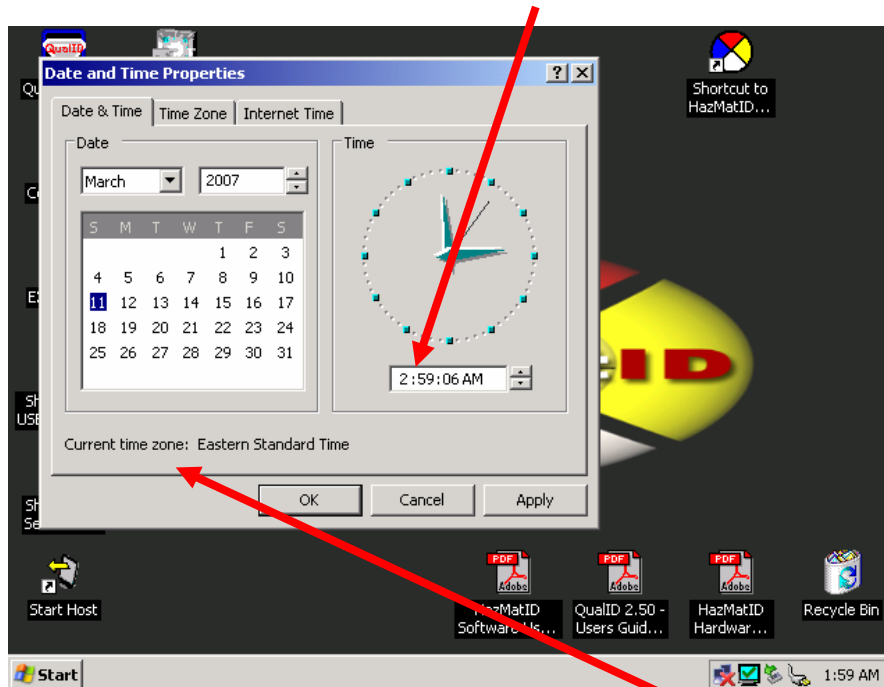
QualID

Date and Time Properties

? X

Date & Time | Time Zone | Internet Time

Date

March 2007

| S | M | T | W | T | F | S |
|---|---|---|---|---|---|---|
| | | | | 1 | 2 | 3 |
| 4 | 5 | 6 | 7 | 8 | 9 | 10 |
| 11 | 12 | 13 | 14 | 15 | 16 | 17 |
| 18 | 19 | 20 | 21 | 22 | 23 | 24 |
| 25 | 26 | 27 | 28 | 29 | 30 | 31 |

Time

2:59:06 AM

Current time zone: Eastern Standard Time

OK Cancel Apply

Shortcut to HazMatID...

Qu
Co
Ex
Sh USE
Sh Se

ID

Start Host

PDF Adobe HazMatID Software Us...

PDF Adobe QualID 2.50 - Users Guid...

PDF Adobe HazMatID Hardwar...

Recycle Bin

Start

1:59 AM